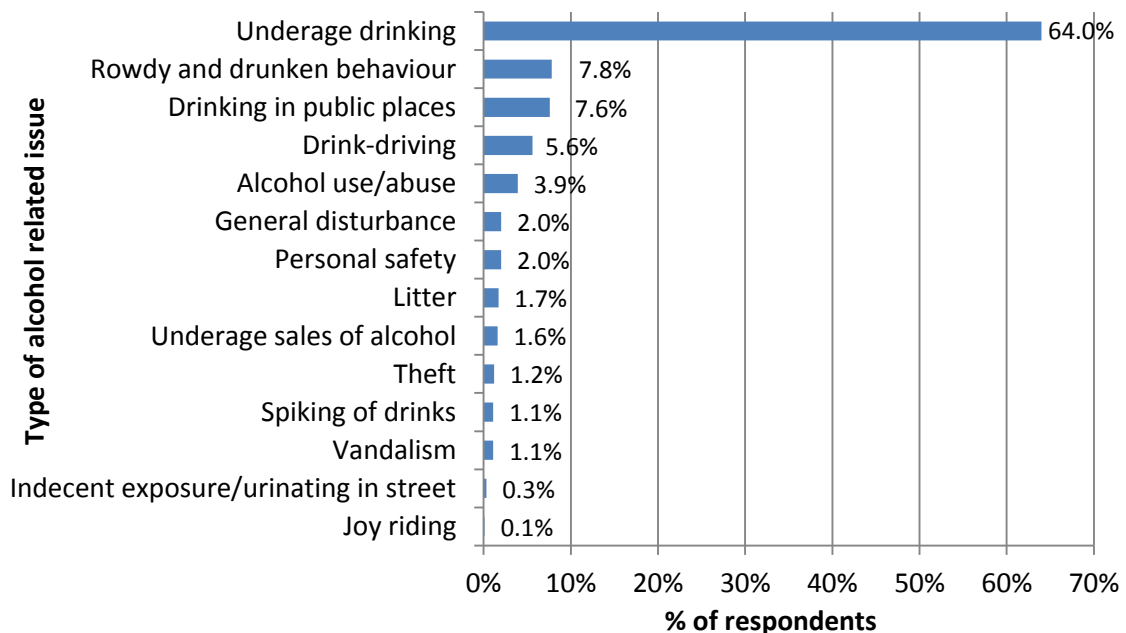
Type of alcohol related issue

Underage drinking 64.0%
Rowdy and drunken behaviour 7.8%
Drinking in public places 7.6%
Drink-driving 5.6%
Alcohol use/abuse 3.9%
General disturbance 2.0%
Personal safety 2.0%
Litter 1.7%
Underage sales of alcohol 1.6%
Theft 1.2%
Spiking of drinks 1.1%
Vandalism 1.1%
Indecent exposure/urinating in street 0.3%
Joy riding 0.1%

0% 10% 20% 30% 40% 50% 60% 70%
% of respondents